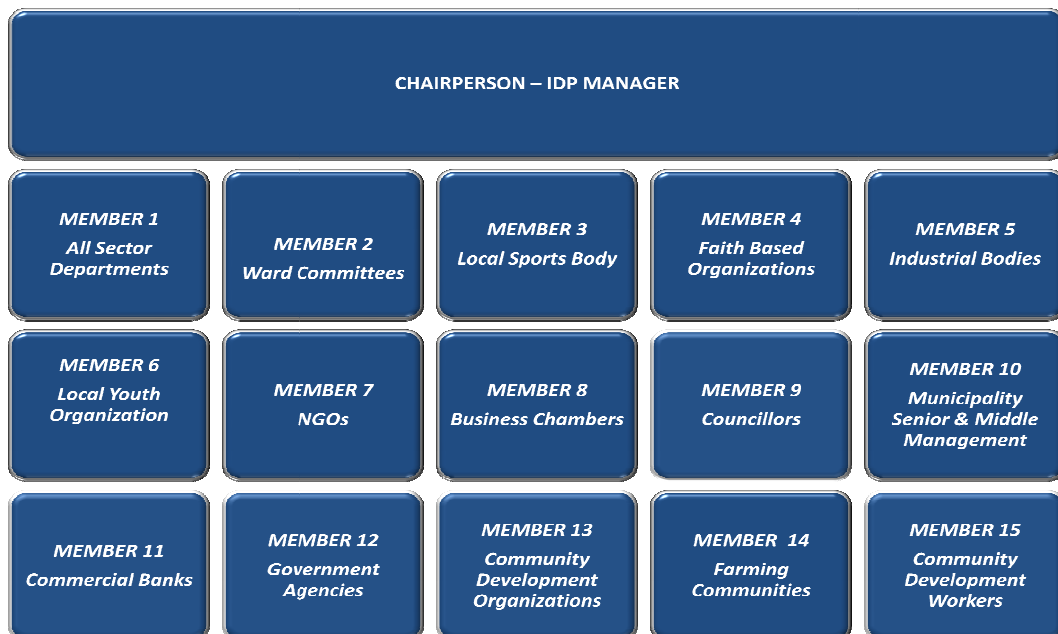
CHAIRPERSON – IDP MANAGER

MEMBER 1
All Sector Departments

MEMBER 2
Ward Committees

MEMBER 3
Local Sports Body

MEMBER 4
Faith Based Organizations

MEMBER 5
Industrial Bodies

MEMBER 6
Local Youth Organization

MEMBER 7
NGOs

MEMBER 8
Business Chambers

MEMBER 9
Councillors

MEMBER 10
Municipality Senior & Middle Management

MEMBER 11
Commercial Banks

MEMBER 12
Government Agencies

MEMBER 13
Community Development Organizations

MEMBER 14
Farming Communities

MEMBER 15
Community Development Workers